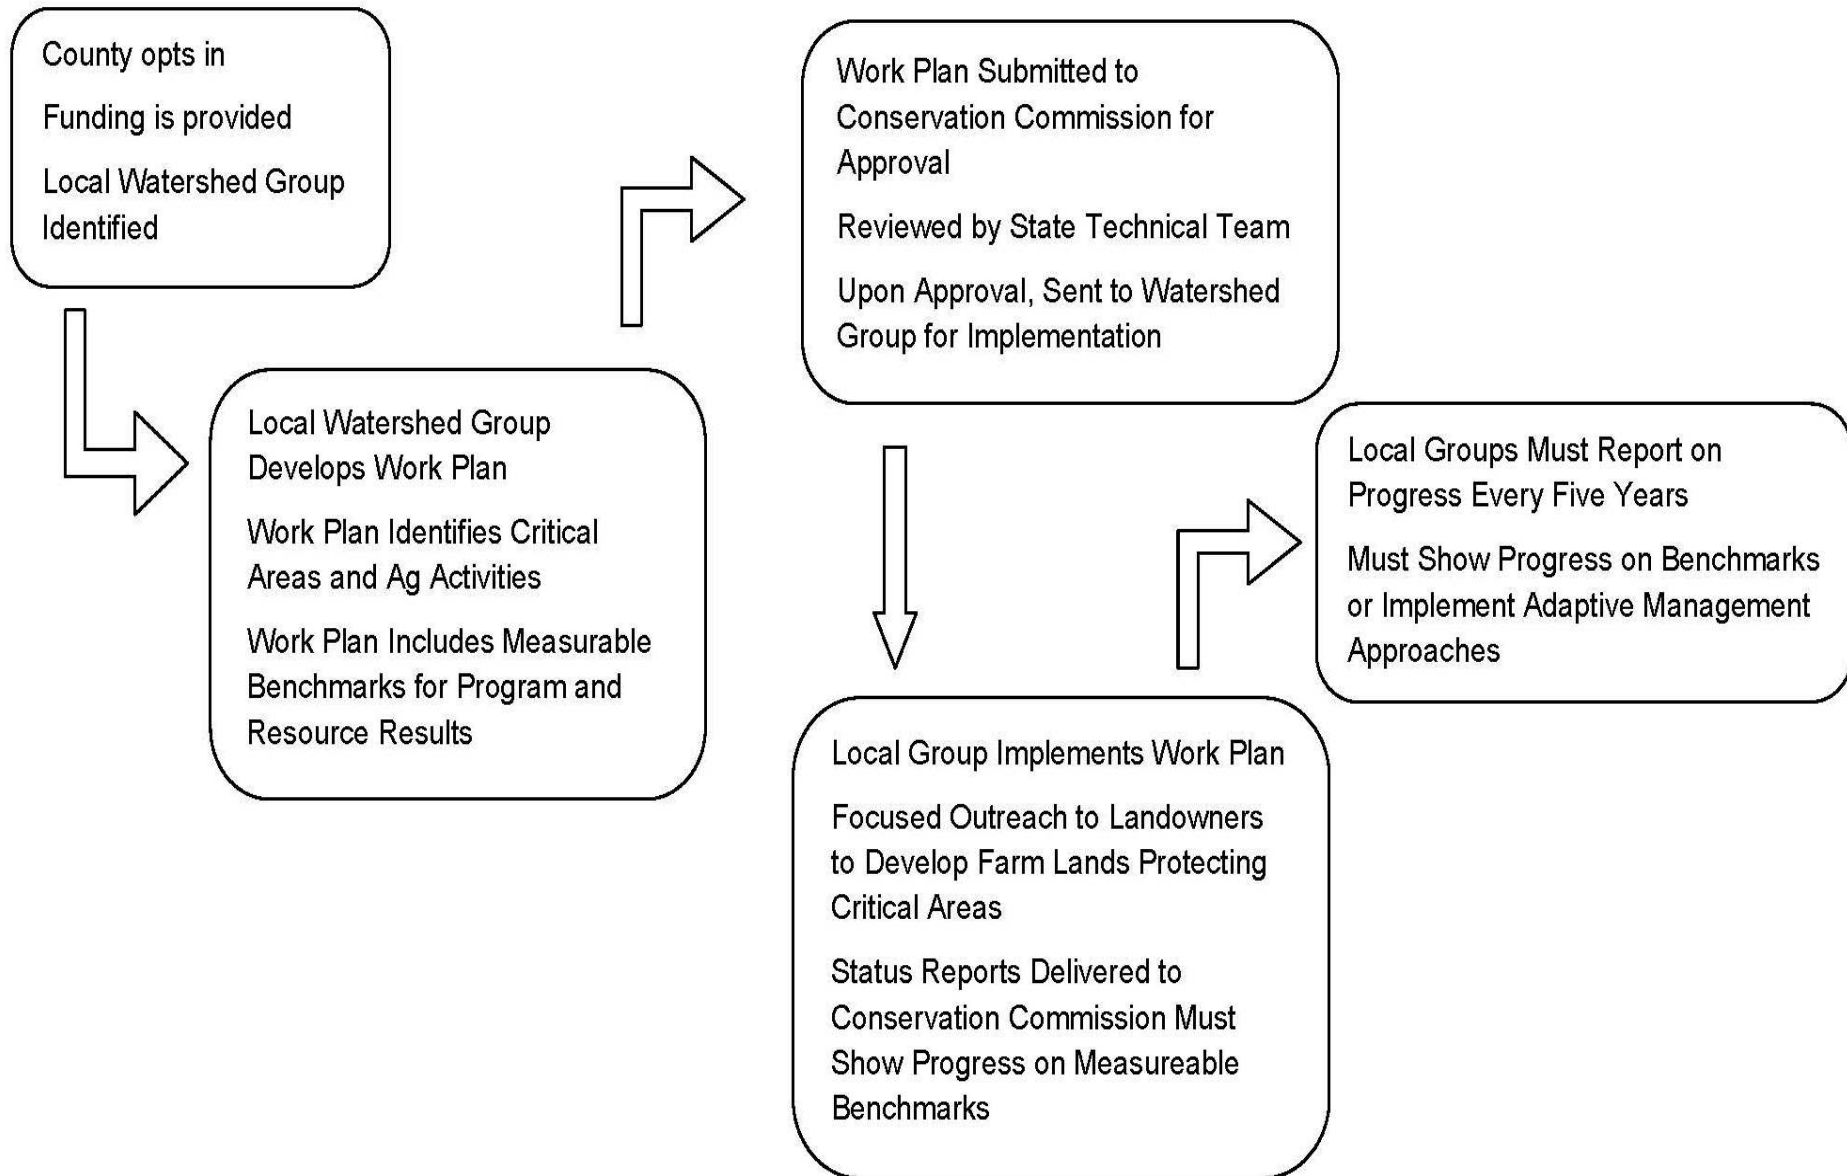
County opts in

Funding is provided

Local Watershed Group Identified

Local Watershed Group Develops Work Plan

Work Plan Identifies Critical Areas and Ag Activities

Work Plan Includes Measurable Benchmarks for Program and Resource Results

Work Plan Submitted to Conservation Commission for Approval

Reviewed by State Technical Team

Upon Approval, Sent to Watershed Group for Implementation

Local Group Implements Work Plan

Focused Outreach to Landowners to Develop Farm Lands Protecting Critical Areas

Status Reports Delivered to Conservation Commission Must Show Progress on Measureable Benchmarks

Local Groups Must Report on Progress Every Five Years

Must Show Progress on Benchmarks or Implement Adaptive Management Approaches